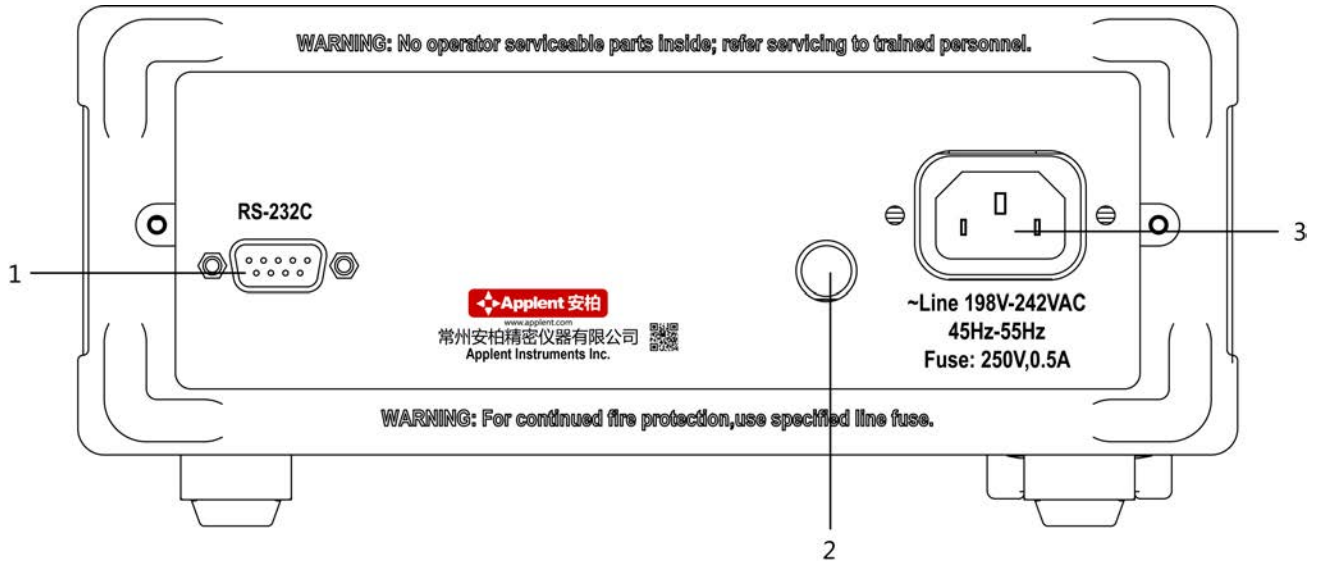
WARNING: No operator serviceable parts inside; refer servicing to trained personnel.

RS-232C

1

Applent 安柏
www.applent.com
常州安柏精密仪器有限公司
Applent Instruments Inc.

2

3

~Line 198V-242VAC
45Hz-55Hz
Fuse: 250V,0.5A

WARNING: For continued fire protection,use specified line fuse.